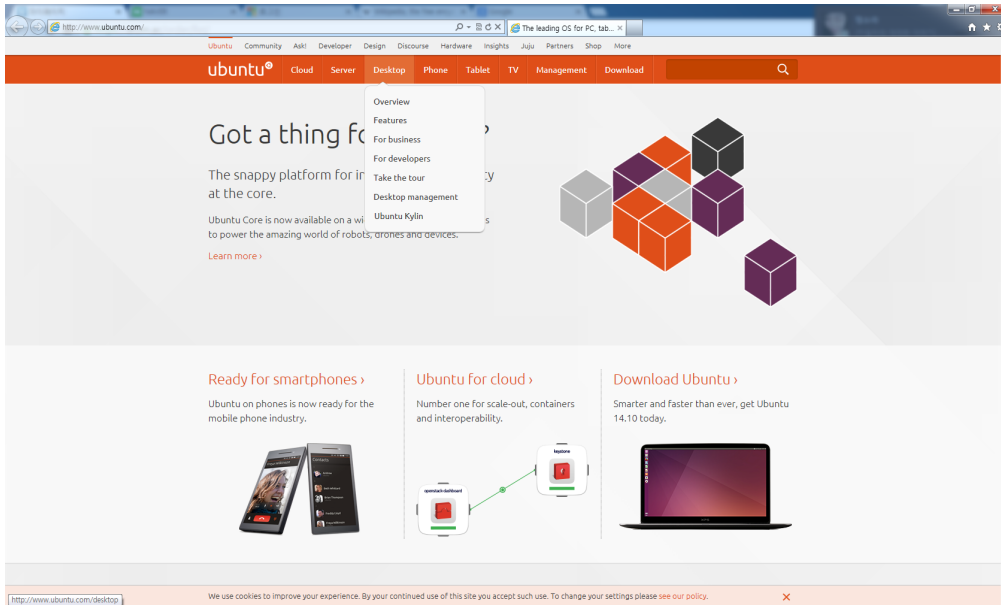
http://www.ubuntu.com/

The leading OS for PC, tab...

Ubuntu Community Ask! Developer Design Discourse Hardware Insights Juju Partners Shop More

ubuntu® Cloud Server Desktop Phone Tablet TV Management Download

Overview
Features
For business
For developers
Take the tour
Desktop management
Ubuntu Kylin

Got a thing fo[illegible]

The snappy platform for in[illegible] at the core.

Ubuntu Core is now available on a wi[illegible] to power the amazing world of robots, drones and devices.

Learn more ›

Ready for smartphones ›

Ubuntu on phones is now ready for the mobile phone industry.

Ubuntu for cloud ›

Number one for scale-out, containers and interoperability.

keystone

openstack-dashboard

Download Ubuntu ›

Smarter and faster than ever, get Ubuntu 14.10 today.

http://www.ubuntu.com/desktop

We use cookies to improve your experience. By your continued use of this site you accept such use. To change your settings please see our policy.